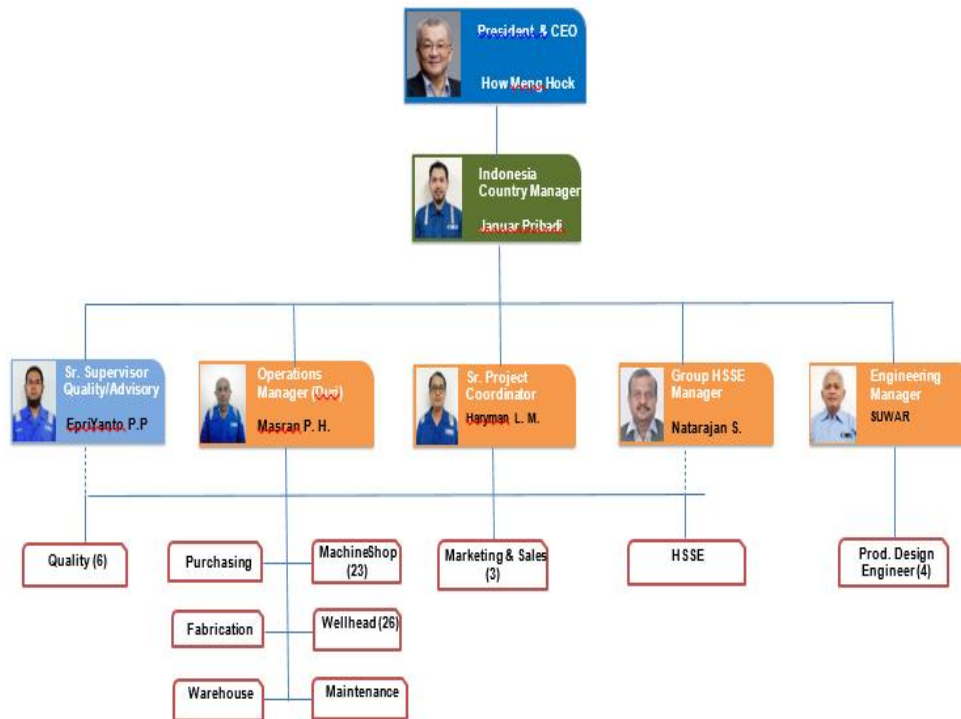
President & CEO
How Meng Hock

Indonesia Country Manager
Januar Pribadi

Sr. Supervisor Quality/Advisory
EpriYanto P.P

Operations Manager (Ops)
Masran P. H.

Sr. Project Coordinator
Haryman L. M.

Group HSSE Manager
Natarajan S.

Engineering Manager
SUWAR

Quality (6)

Purchasing

MachineShop (23)

Marketing & Sales (3)

HSSE

Prod. Design Engineer (4)

Fabrication

Wellhead (26)

Warehouse

Maintenance